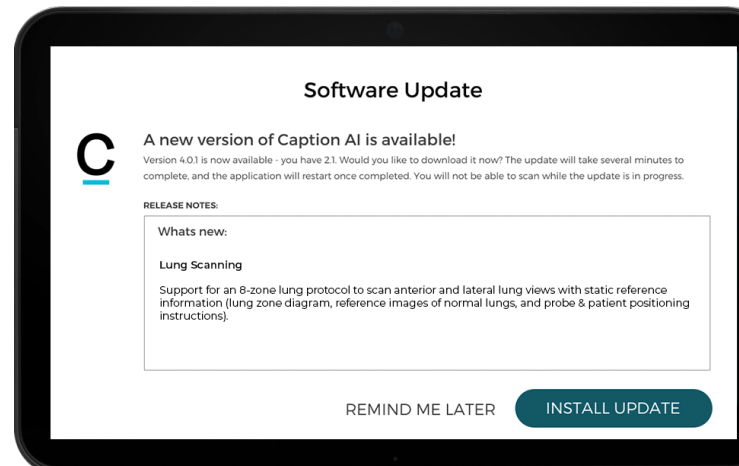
Software Update

C

A new version of Caption AI is available!

Version 4.0.1 is now available - you have 2.1. Would you like to download it now? The update will take several minutes to complete, and the application will restart once completed. You will not be able to scan while the update is in progress.

RELEASE NOTES:

Whats new:

Lung Scanning

Support for an 8-zone lung protocol to scan anterior and lateral lung views with static reference information (lung zone diagram, reference images of normal lungs, and probe & patient positioning instructions).

REMIND ME LATER

INSTALL UPDATE